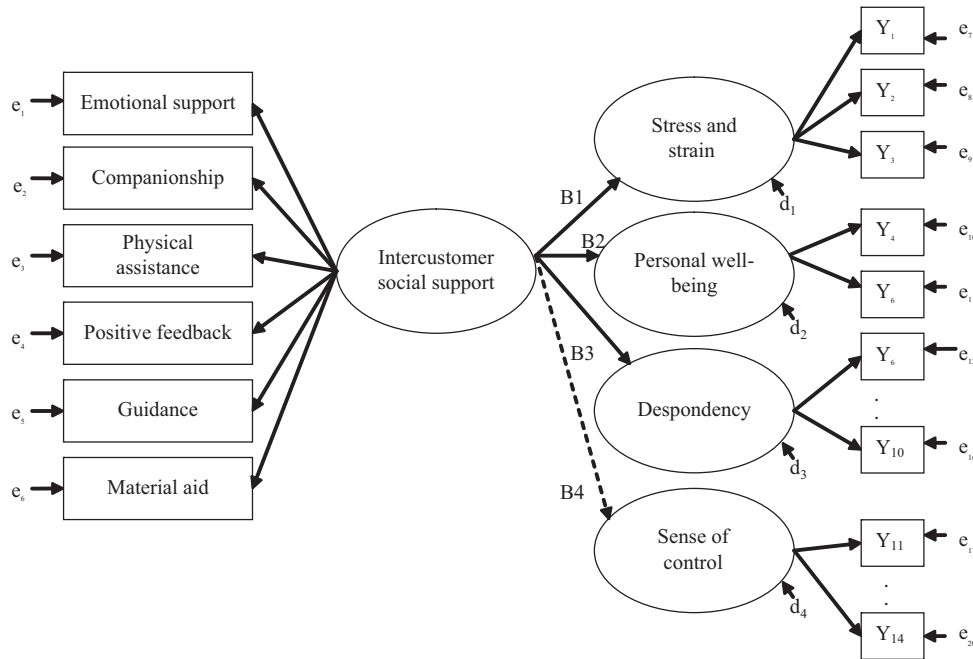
$e_1$ Emotional support
$e_2$ Companionship
$e_3$ Physical assistance
$e_4$ Positive feedback
$e_5$ Guidance
$e_6$ Material aid

Intercustomer social support

B1
B2
B3
B4

Stress and strain
$d_1$
Personal well-being
$d_2$
Despondency
$d_3$
Sense of control
$d_4$

$Y_1$ $e_7$
$Y_2$ $e_8$
$Y_3$ $e_9$
$Y_4$ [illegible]
$Y_6$ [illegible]
$Y_6$ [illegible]
.
.
$Y_{10}$ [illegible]
$Y_{11}$ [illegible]
.
.
$Y_{14}$ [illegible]